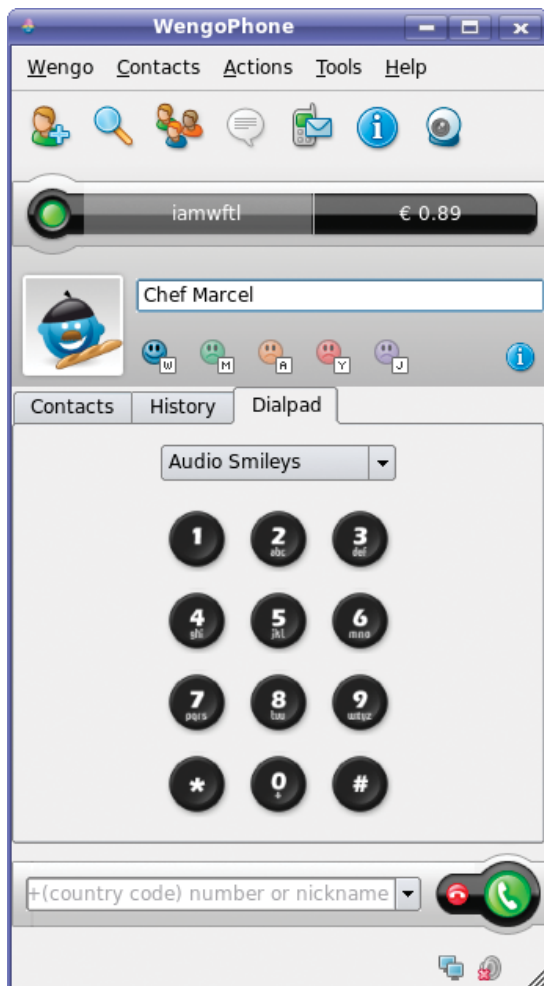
WengoPhone

Wengo Contacts Actions Tools Help

iamwftl

€ 0.89

Chef Marcel

W M A Y J

Contacts History Dialpad

Audio Smileys

1
2 abc
3 def
4 ghi
5 jkl
6 mno
7 pqrs
8 tuv
9 wxyz
*
0 +
#

+(country code) number or nickname